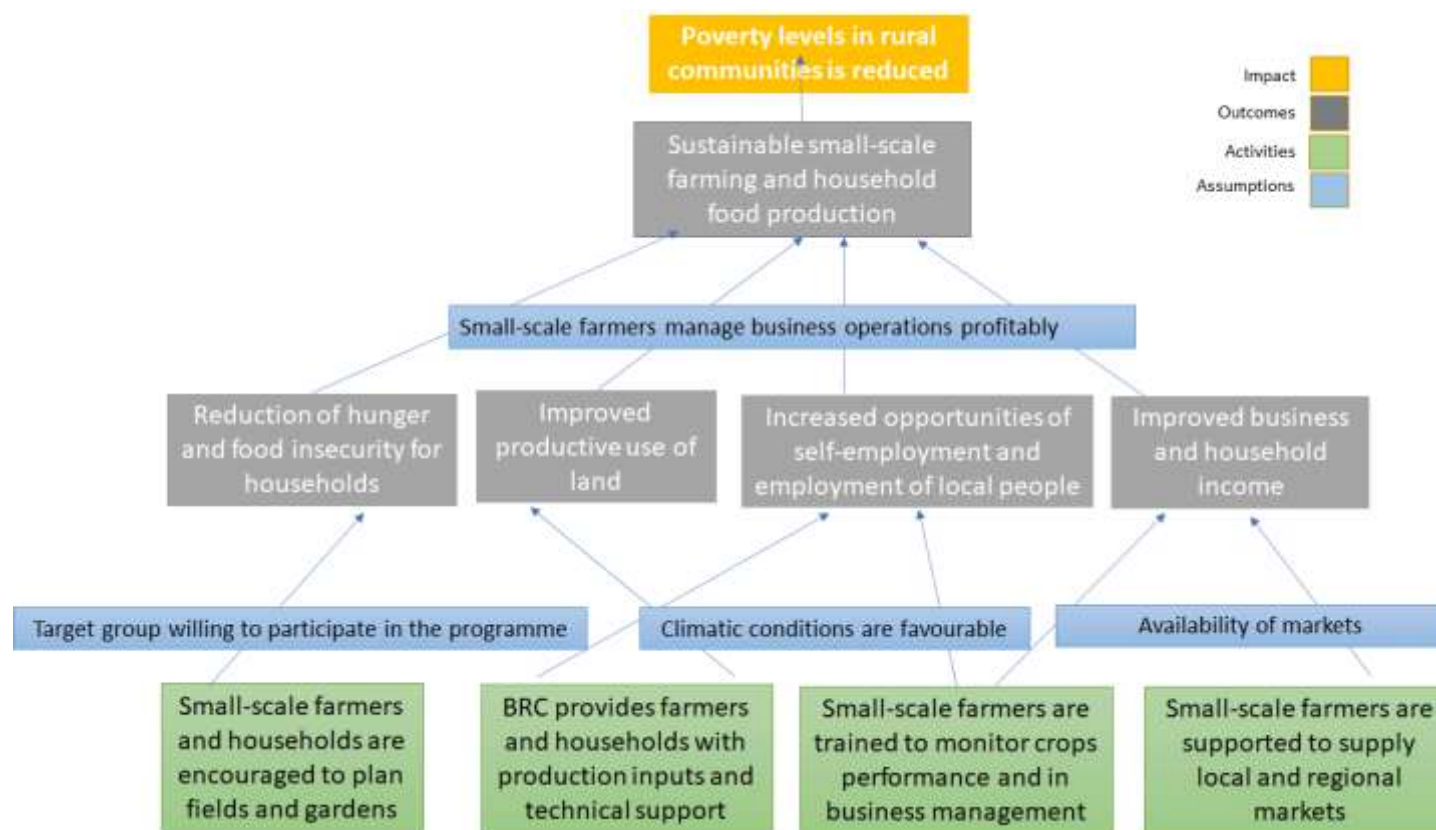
Poverty levels in rural communities is reduced

Impact
Outcomes
Activities
Assumptions

Sustainable small-scale farming and household food production

Small-scale farmers manage business operations profitably

Reduction of hunger and food insecurity for households

Improved productive use of land

Increased opportunities of self-employment and employment of local people

Improved business and household income

Target group willing to participate in the programme

Climatic conditions are favourable

Availability of markets

Small-scale farmers and households are encouraged to plan fields and gardens

BRC provides farmers and households with production inputs and technical support

Small-scale farmers are trained to monitor crops performance and in business management

Small-scale farmers are supported to supply local and regional markets